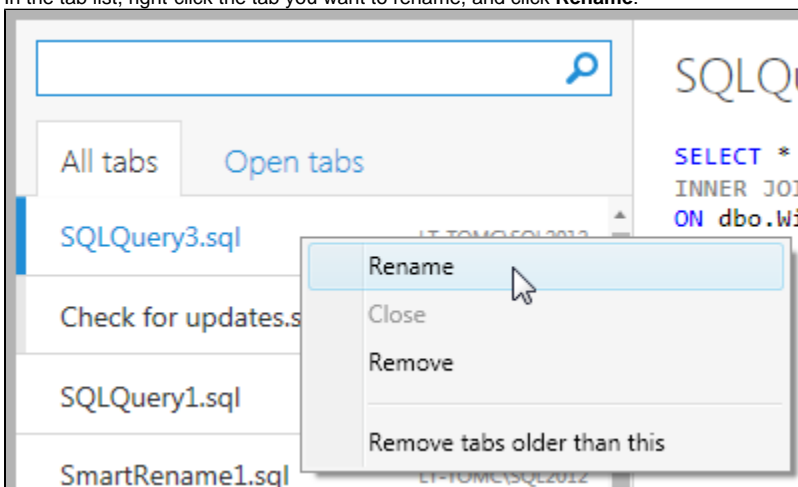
In the tab list, right-click the tab you want to rename, and click **Rename**.

All tabs
Open tabs

SQLQuery3.sql
LT-TOMC\SQL2012
Check for updates.s
SQLQuery1.sql
SmartRename1.sql
LT-TOMC\SQL2012

Rename
Close
Remove
Remove tabs older than this

SQLQ
SELECT *
INNER JOI
ON dbo.Wi